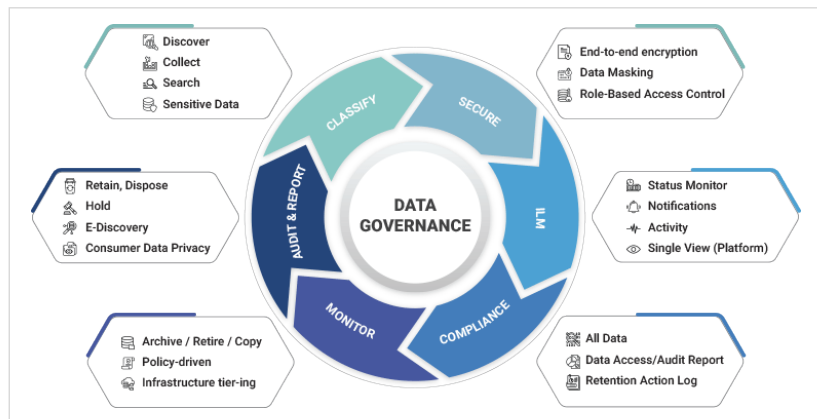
Discover
Collect
Search
Sensitive Data

End-to-end encryption
Data Masking
Role-Based Access Control

Retain, Dispose
Hold
E-Discovery
Consumer Data Privacy

Status Monitor
Notifications
Activity
Single View (Platform)

Archive / Retire / Copy
Policy-driven
Infrastructure tier-ing

All Data
Data Access/Audit Report
Retention Action Log

CLASSIFY
SECURE
ILM
COMPLIANCE
MONITOR
AUDIT & REPORT

DATA GOVERNANCE